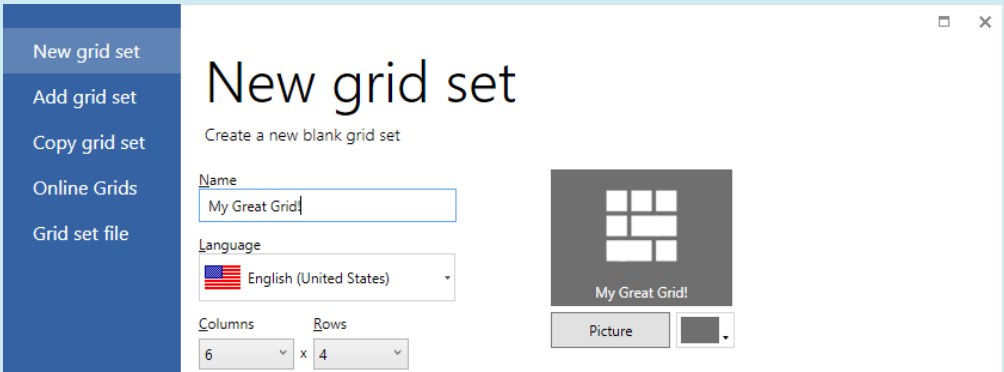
New grid set
Add grid set
Copy grid set
Online Grids
Grid set file

New grid set

Create a new blank grid set

Name
My Great Grid!

Language
English (United States)

Columns
6
x
Rows
4

My Great Grid!

Picture